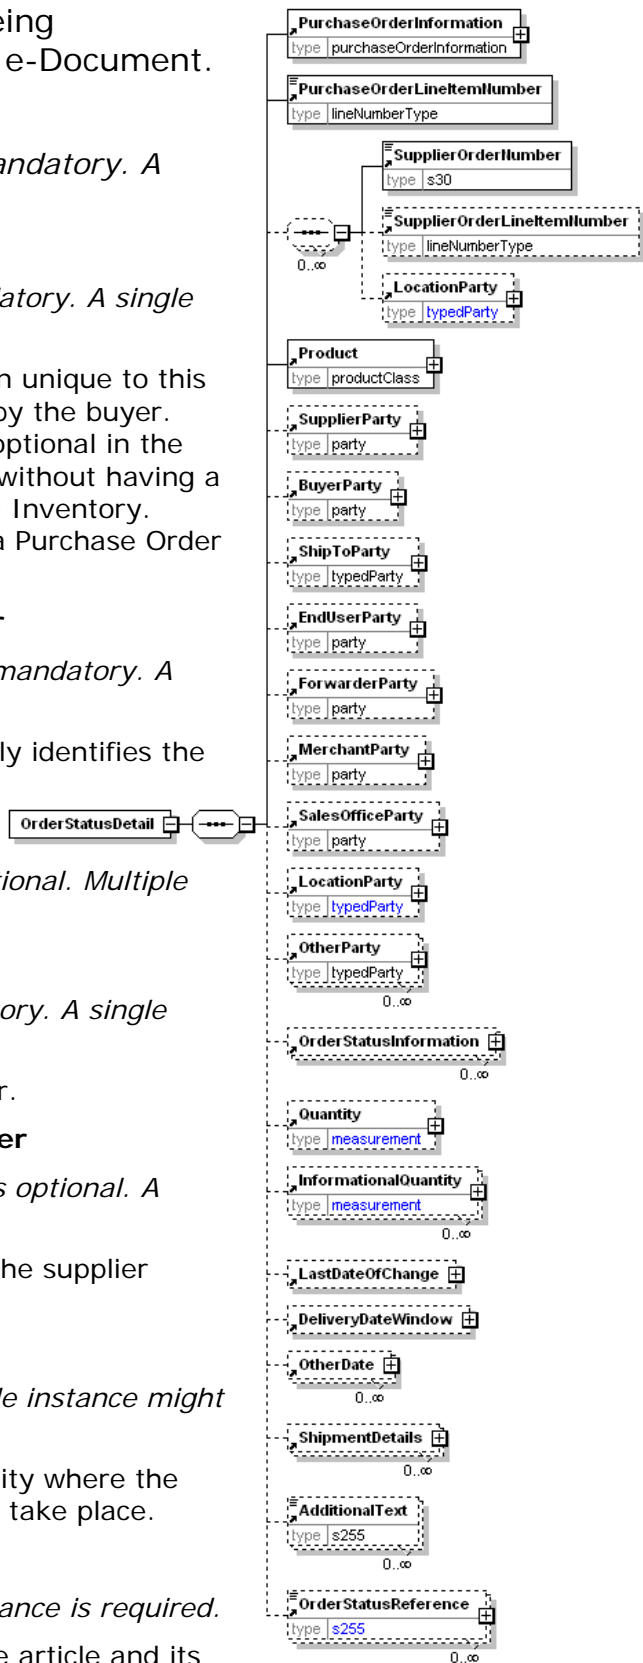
eing
e-Document.

andatory. A

atory. A single

n unique to this
by the buyer.
optional in the
without having a
Inventory.
a Purchase Order

mandatory. A

ly identifies the

tional. Multiple

ory. A single

r.
er
s optional. A

he supplier

le instance might

ity where the
take place.

ance is required.
e article and its

PurchaseOrderInformation
type purchaseOrderInformation

PurchaseOrderLineItemNumber
type lineNumberType

SupplierOrderNumber
type s30

SupplierOrderLineItemNumber
type lineNumberType

LocationParty
type typedParty

0..∞

Product
type productClass

SupplierParty
type party

BuyerParty
type party

ShipToParty
type typedParty

EndUserParty
type party

ForwarderParty
type party

MerchantParty
type party

OrderStatusDetail

SalesOfficeParty
type party

LocationParty
type typedParty

OtherParty
type typedParty
0..∞

OrderStatusInformation
0..∞

Quantity
type measurement

InformationalQuantity
type measurement
0..∞

LastDateOfChange

DeliveryDateWindow

OtherDate
0..∞

ShipmentDetails
0..∞

AdditionalText
type s255
0..∞

OrderStatusReference
type s255
0..∞